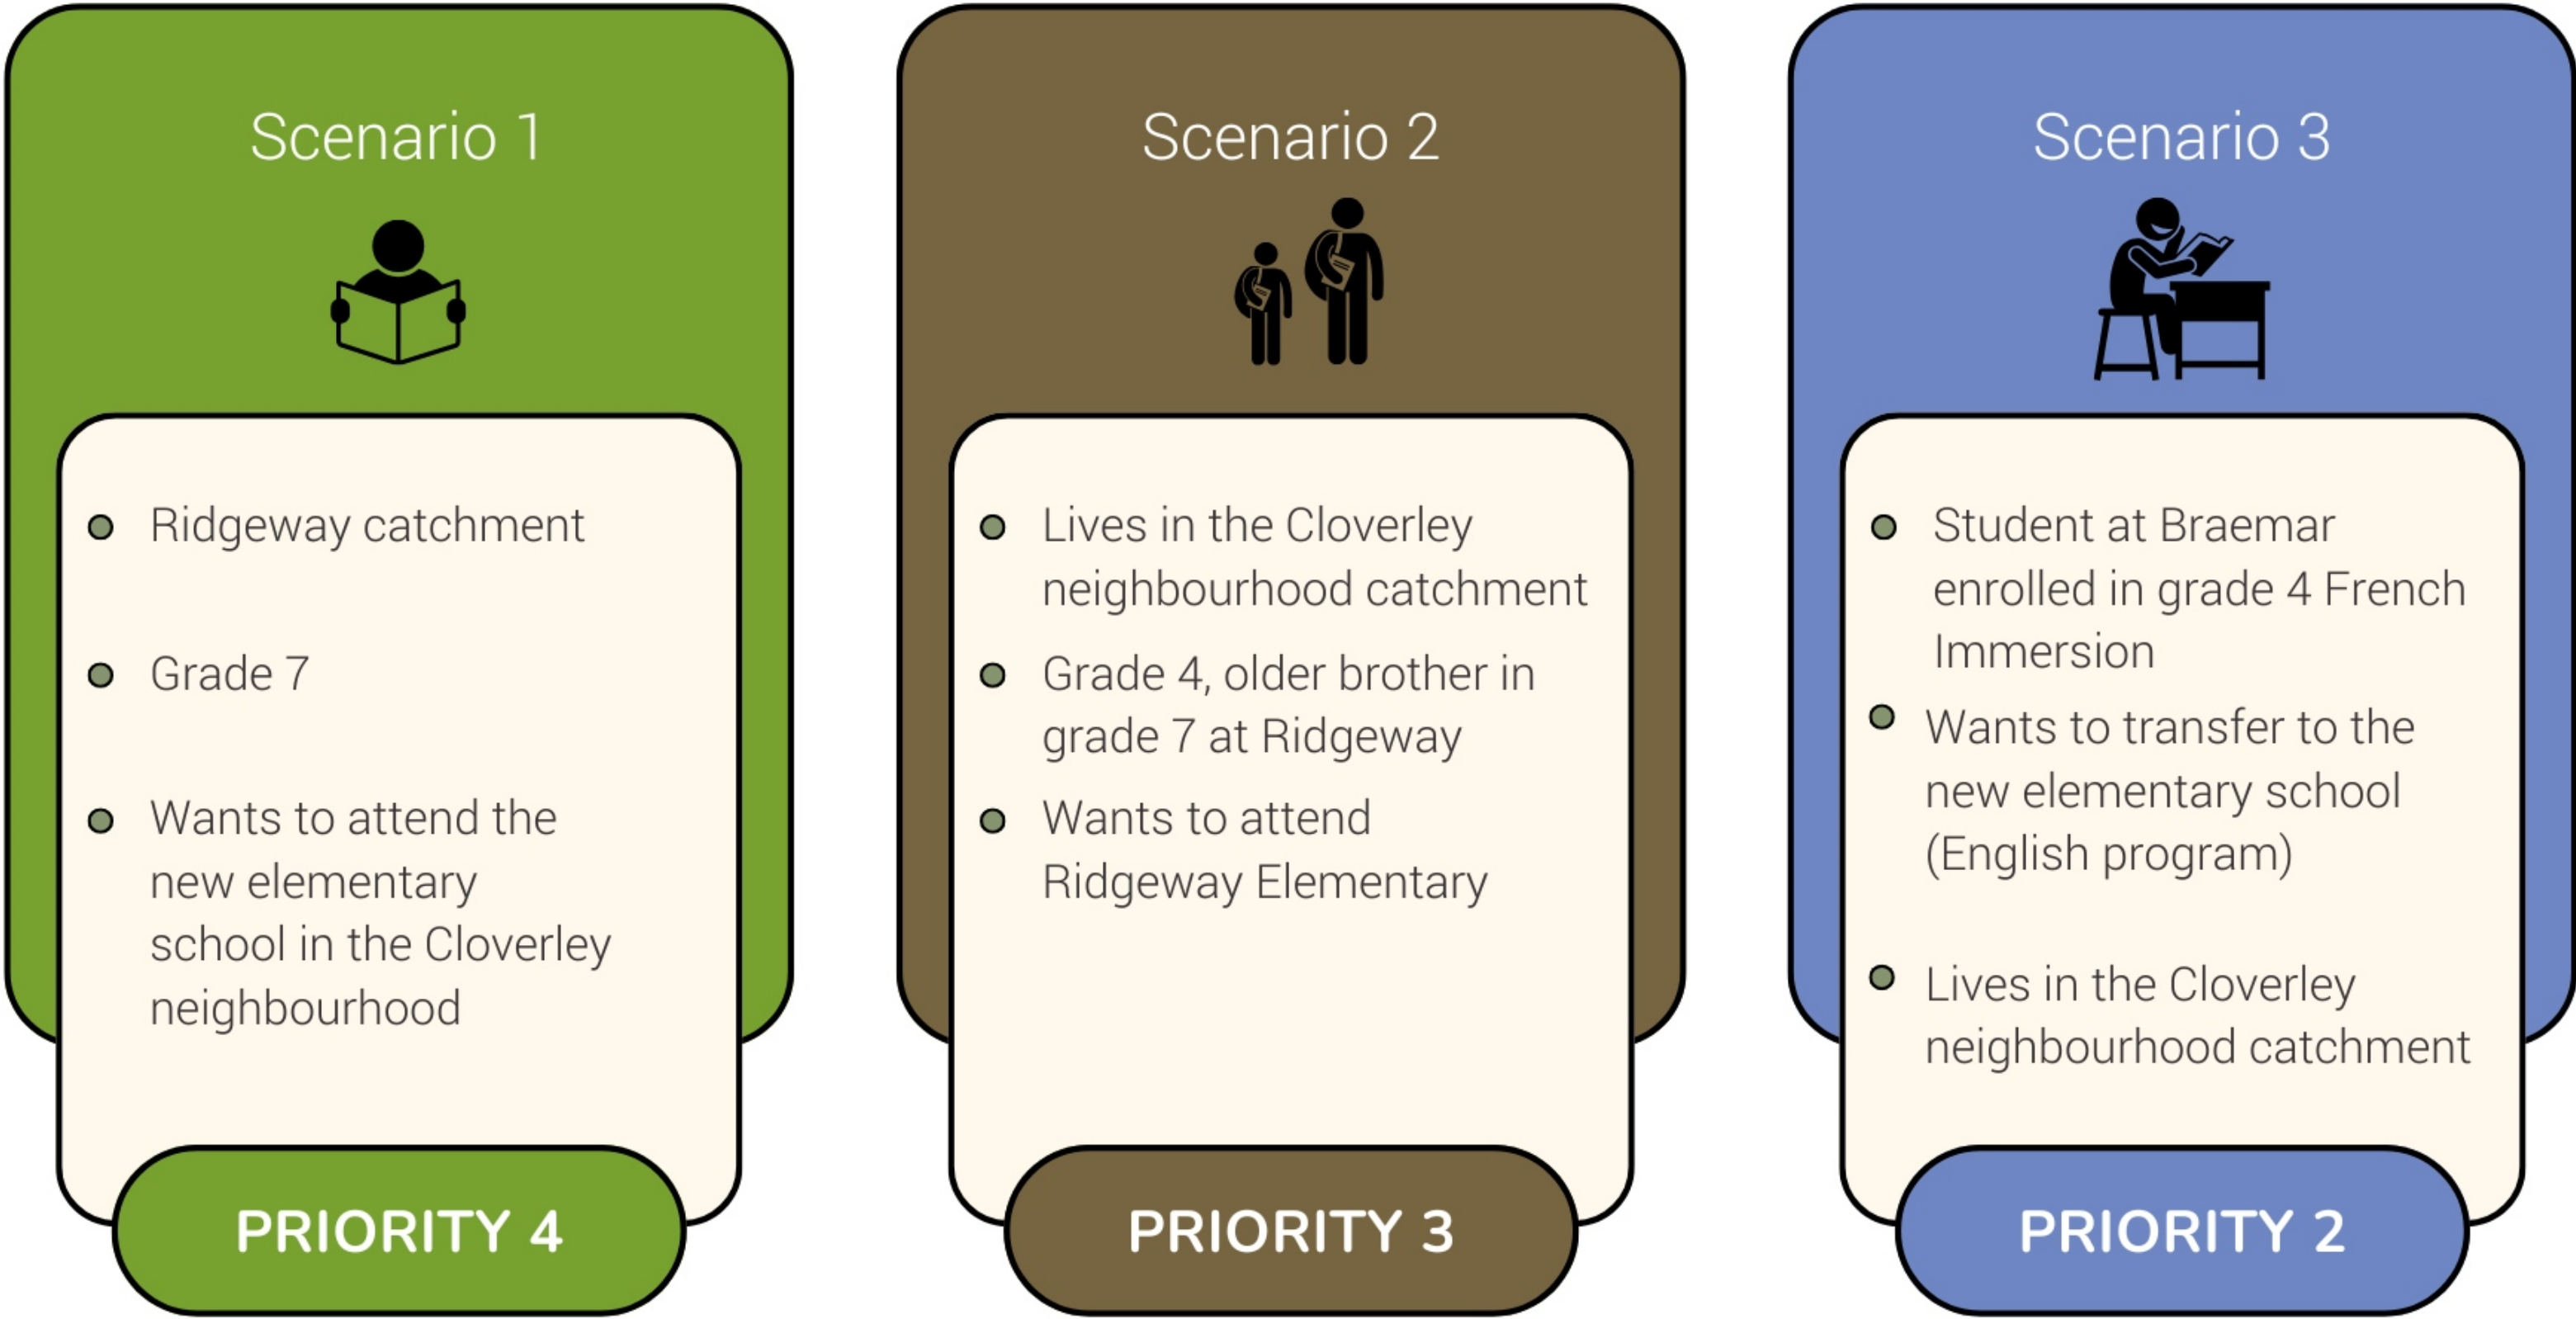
Scenario 1

- Ridgeway catchment
- Grade 7
- Wants to attend the new elementary school in the Cloverley neighbourhood

PRIORITY 4

Scenario 2

- Lives in the Cloverley neighbourhood catchment
- Grade 4, older brother in grade 7 at Ridgeway
- Wants to attend Ridgeway Elementary

PRIORITY 3

Scenario 3

- Student at Braemar enrolled in grade 4 French Immersion
- Wants to transfer to the new elementary school (English program)
- Lives in the Cloverley neighbourhood catchment

PRIORITY 2